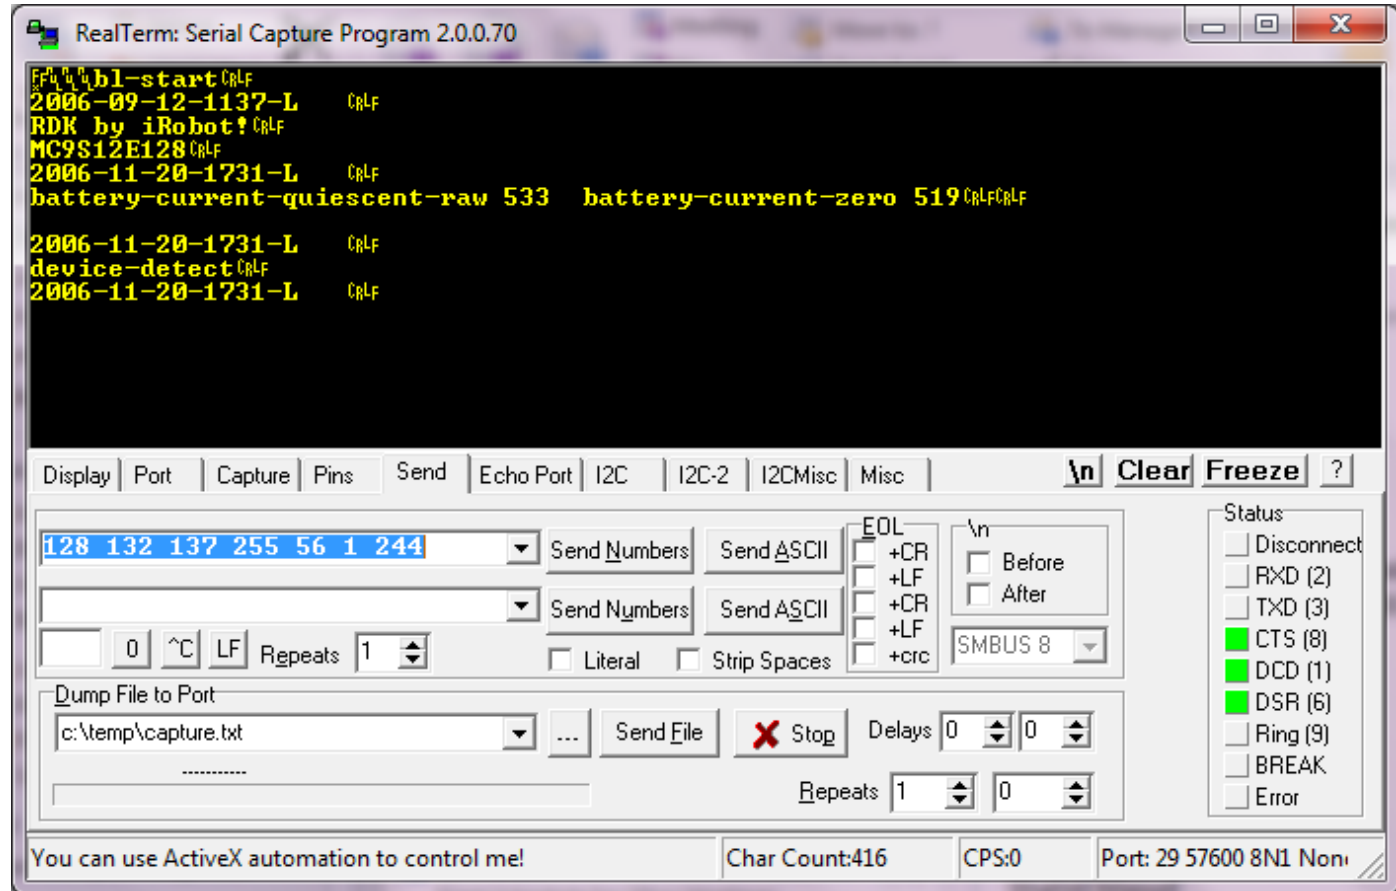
RealTerm: Serial Capture Program 2.0.0.70

bl-start CRLF
2006-09-12-1137-L CRLF
RDK by iRobot! CRLF
MC9S12E128 CRLF
2006-11-20-1731-L CRLF
battery-current-quiescent-raw 533 battery-current-zero 519 CRLFCRLF

2006-11-20-1731-L CRLF
device-detect CRLF
2006-11-20-1731-L CRLF

Display | Port | Capture | Pins | Send | Echo Port | I2C | I2C-2 | I2CMisc | Misc

\n Clear Freeze ?

128 132 137 255 56 1 244

Send Numbers Send ASCII

Send Numbers Send ASCII

0 ^C LF Repeats 1

EOL
+CR
+LF
+CR
+LF
+crc

\n
Before
After

SMBUS 8

Literal Strip Spaces

Dump File to Port
c:\temp\capture.txt ... Send File Stop Delays 0 0

-----------

Repeats 1 0

Status
Disconnect
RXD (2)
TXD (3)
CTS (8)
DCD (1)
DSR (6)
Ring (9)
BREAK
Error

You can use ActiveX automation to control me! | Char Count:416 | CPS:0 | Port: 29 57600 8N1 Non